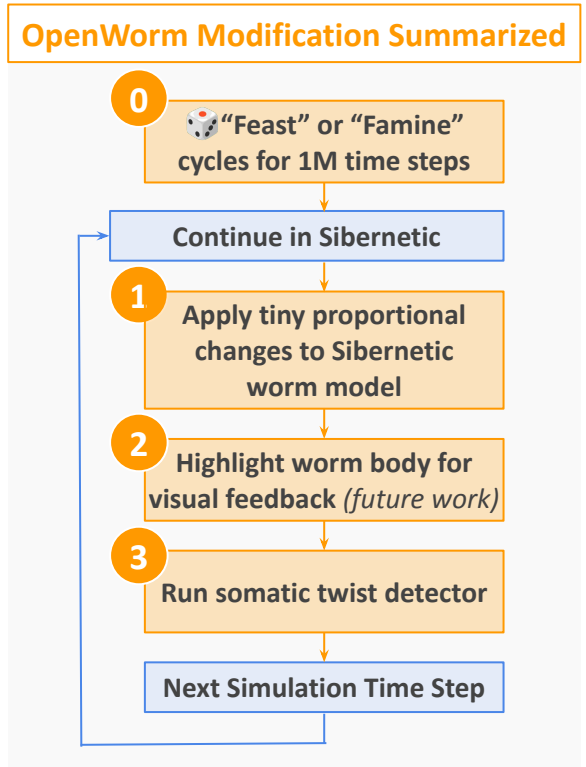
OpenWorm Modification Summarized

0
"Feast" or "Famine" cycles for 1M time steps

Continue in Sibernetic

1
Apply tiny proportional changes to Sibernetic worm model

2
Highlight worm body for visual feedback *(future work)*

3
Run somatic twist detector

Next Simulation Time Step